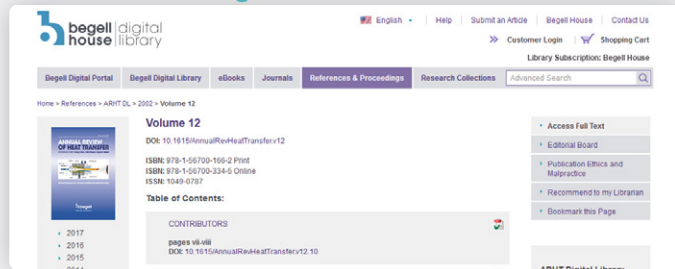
begell house | digital library

English | Help | Submit an Article | Begell House | Contact Us

Customer Login | Shopping Cart

Library Subscription: Begell House

Begell Digital Portal | Begell Digital Library | eBooks | Journals | References & Proceedings | Research Collections | Advanced Search

Home > References > ARHT DL > 2002 > Volume 12

ANNUAL REVIEW OF HEAT TRANSFER

begell

Volume 12

DOI: 10.1615/AnnualRevHeatTransfer.v12

ISBN: 978-1-56700-166-2 Print
ISBN: 978-1-56700-334-5 Online
ISSN: 1049-0787

Table of Contents:

CONTRIBUTORS

pages vii-viii
DOI: 10.1615/AnnualRevHeatTransfer.v12.10

2017
2016
2015

Access Full Text
Editorial Board
Publication Ethics and Malpractice
Recommend to my Librarian
Bookmark this Page

ARHT Digital Library